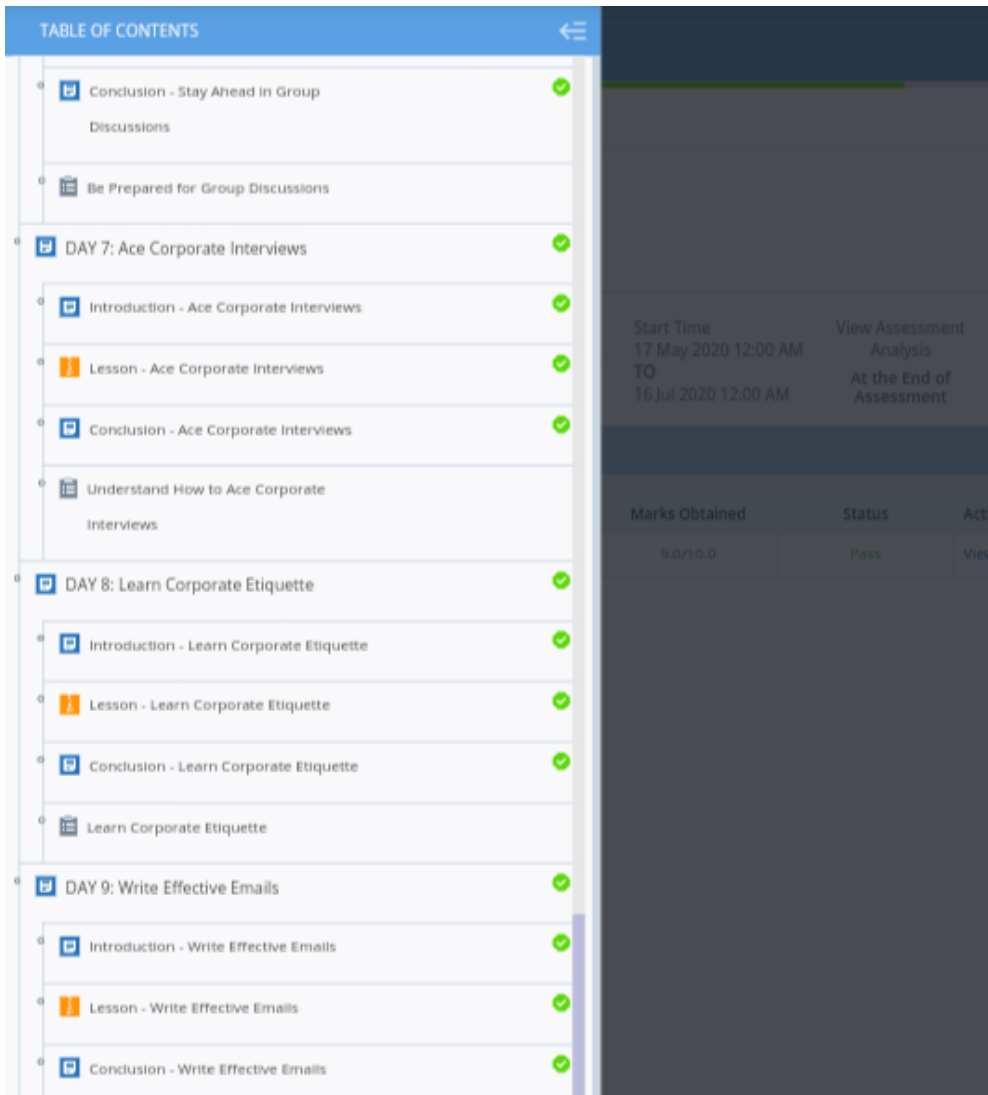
TABLE OF CONTENTS

Conclusion - Stay Ahead in Group Discussions

Be Prepared for Group Discussions

DAY 7: Ace Corporate Interviews

Introduction - Ace Corporate Interviews

Lesson - Ace Corporate Interviews

Conclusion - Ace Corporate Interviews

Understand How to Ace Corporate Interviews

DAY 8: Learn Corporate Etiquette

Introduction - Learn Corporate Etiquette

Lesson - Learn Corporate Etiquette

Conclusion - Learn Corporate Etiquette

Learn Corporate Etiquette

DAY 9: Write Effective Emails

Introduction - Write Effective Emails

Lesson - Write Effective Emails

Conclusion - Write Effective Emails

Start Time
17 May 2020 12:00 AM
TO
16 Jul 2020 12:00 AM

View Assessment Analysis
At the End of Assessment

| Marks Obtained | Status | Acti |
|---|---|---|
| 9.0/10.0 | Pass | View |